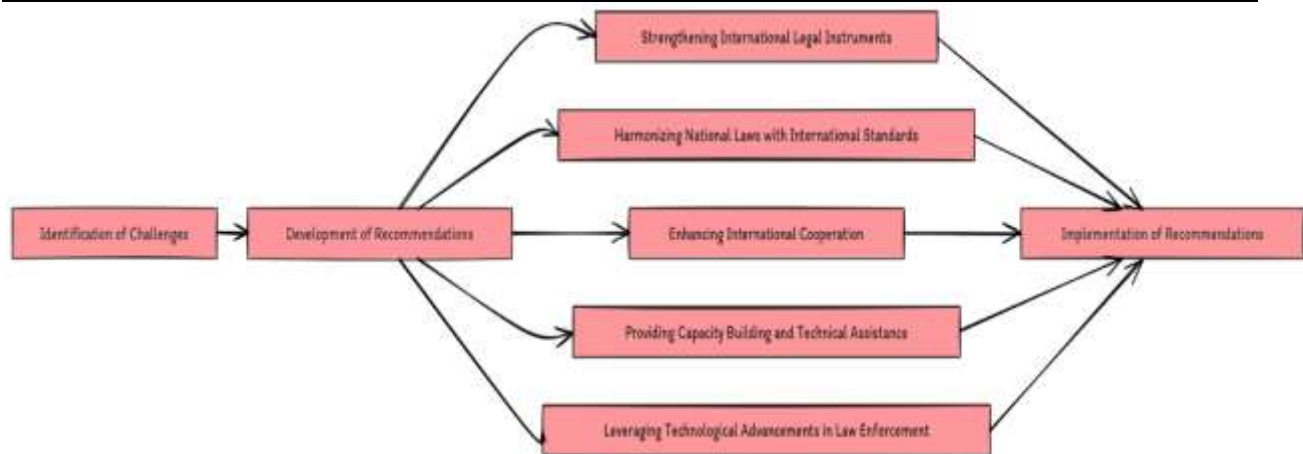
Identification of Challenges

Development of Recommendations

Strengthening International Legal Instruments

Harmonizing National Laws with International Standards

Enhancing International Cooperation

Providing Capacity Building and Technical Assistance

Leveraging Technological Advancements in Law Enforcement

Implementation of Recommendations